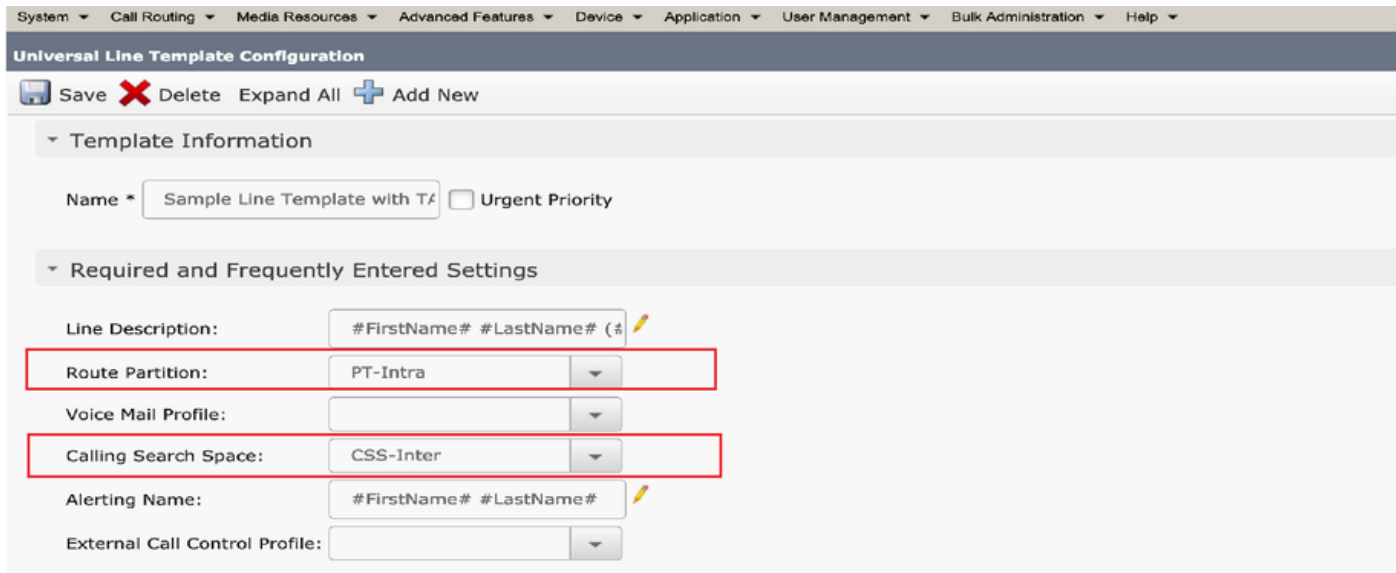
System ▾ Call Routing ▾ Media Resources ▾ Advanced Features ▾ Device ▾ Application ▾ User Management ▾ Bulk Administration ▾ Help ▾

Universal Line Template Configuration

Save Delete Expand All Add New

Template Information

Name * Sample Line Template with TA Urgent Priority

Required and Frequently Entered Settings

Line Description: #FirstName# #LastName# (#

Route Partition: PT-Intra

Voice Mail Profile:

Calling Search Space: CSS-Inter

Alerting Name: #FirstName# #LastName#

External Call Control Profile: